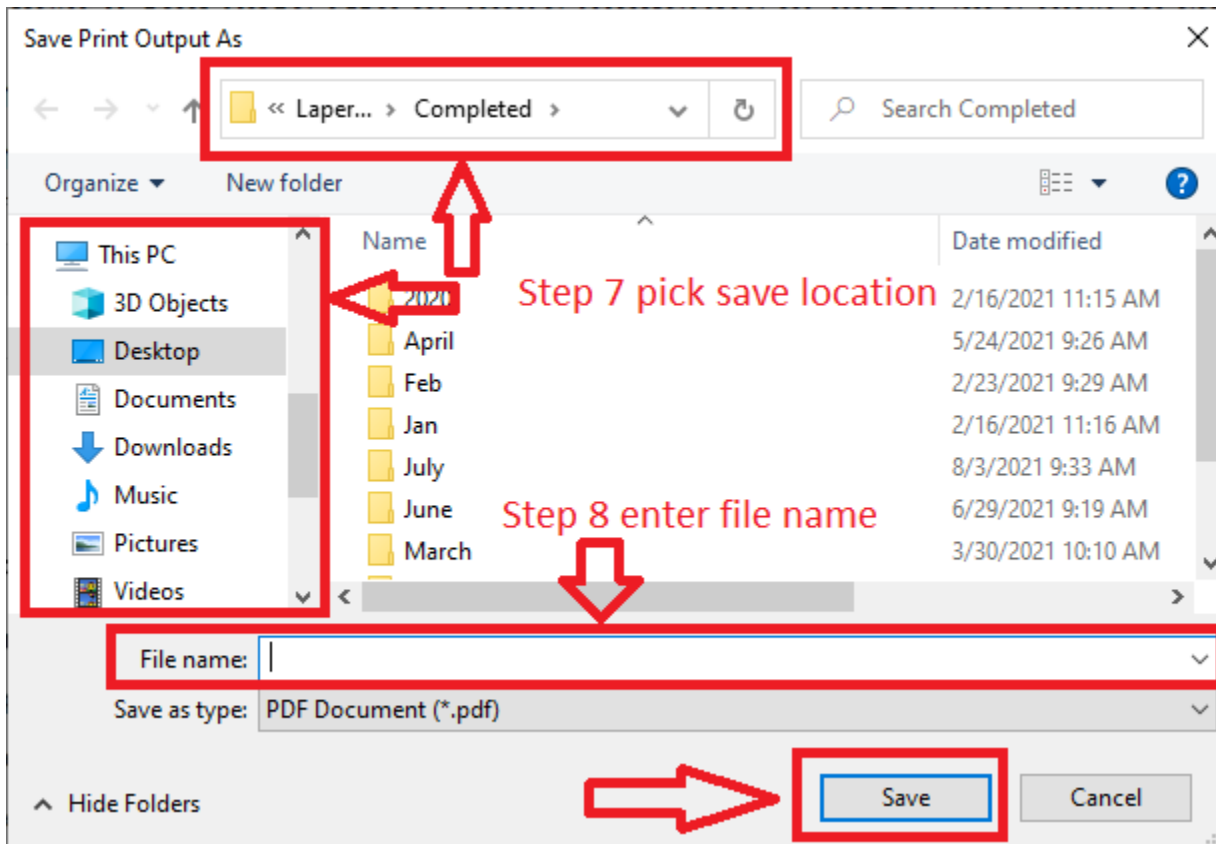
Save Print Output As

« Laper... › Completed ›

Search Completed

Organize ▾ New folder

This PC
3D Objects
Desktop
Documents
Downloads
Music
Pictures
Videos

| Name | Date modified |
|---|---|
| 2020 | 2/16/2021 11:15 AM |
| April | 5/24/2021 9:26 AM |
| Feb | 2/23/2021 9:29 AM |
| Jan | 2/16/2021 11:16 AM |
| July | 8/3/2021 9:33 AM |
| June | 6/29/2021 9:19 AM |
| March | 3/30/2021 10:10 AM |

Step 7 pick save location

Step 8 enter file name

File name:

Save as type: PDF Document (*.pdf)

Hide Folders

Save

Cancel